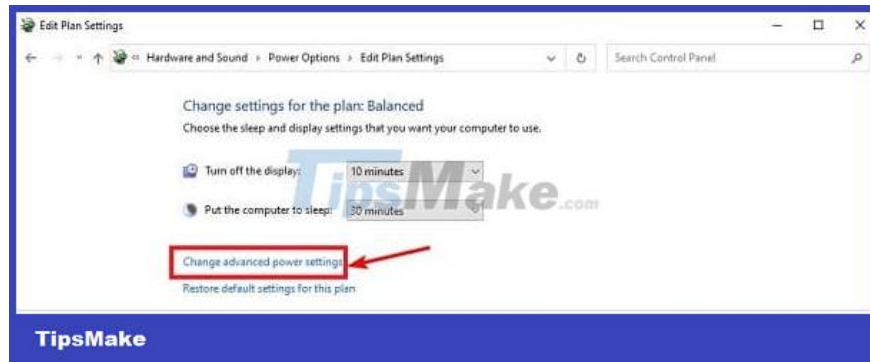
Edit Plan Settings

« Hardware and Sound › Power Options › Edit Plan Settings

Search Control Panel

Change settings for the plan: Balanced

Choose the sleep and display settings that you want your computer to use.

Turn off the display: 10 minutes

Put the computer to sleep: 30 minutes

TipsMake.com

Change advanced power settings

Restore default settings for this plan

TipsMake